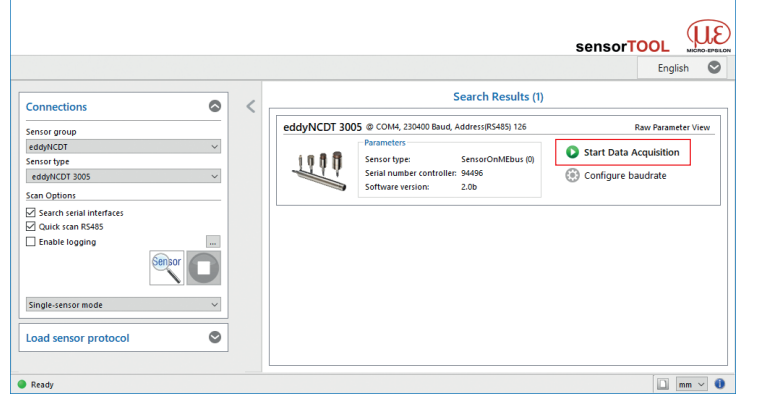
sensorTOOL

MICRO-EPSILON

English

Connections

Sensor group
eddyNCDT
Sensor type
eddyNCDT 3005
Scan Options
Search serial interfaces
Quick scan RS485
Enable logging
...

Sensor

Single-sensor mode

Load sensor protocol

Search Results (1)

eddyNCDT 3005 @ COM4, 230400 Baud, Address(RS485) 126

Raw Parameter View

Parameters

| Sensor type: | SensorOnMEbus (0) |
|---|---|
| Serial number controller: | 94496 |
| Software version: | 2.0b |

Start Data Acquisition

Configure baudrate

Ready

mm